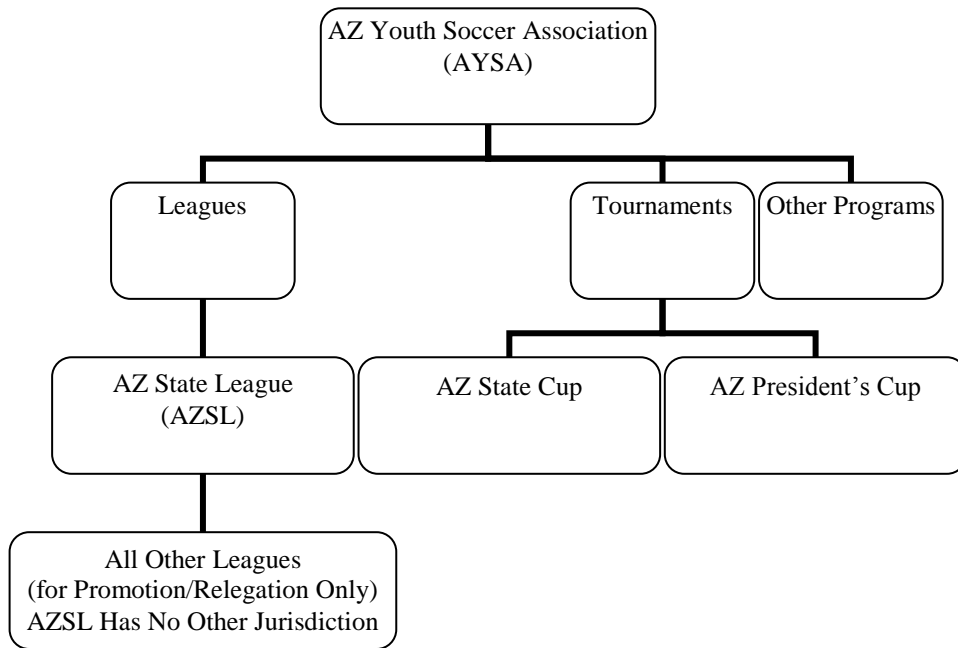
AZ Youth Soccer Association
(AYSA)

Leagues

Tournaments

Other Programs

AZ State League
(AZSL)

AZ State Cup

AZ President's Cup

All Other Leagues
(for Promotion/Relegation Only)
AZSL Has No Other Jurisdiction